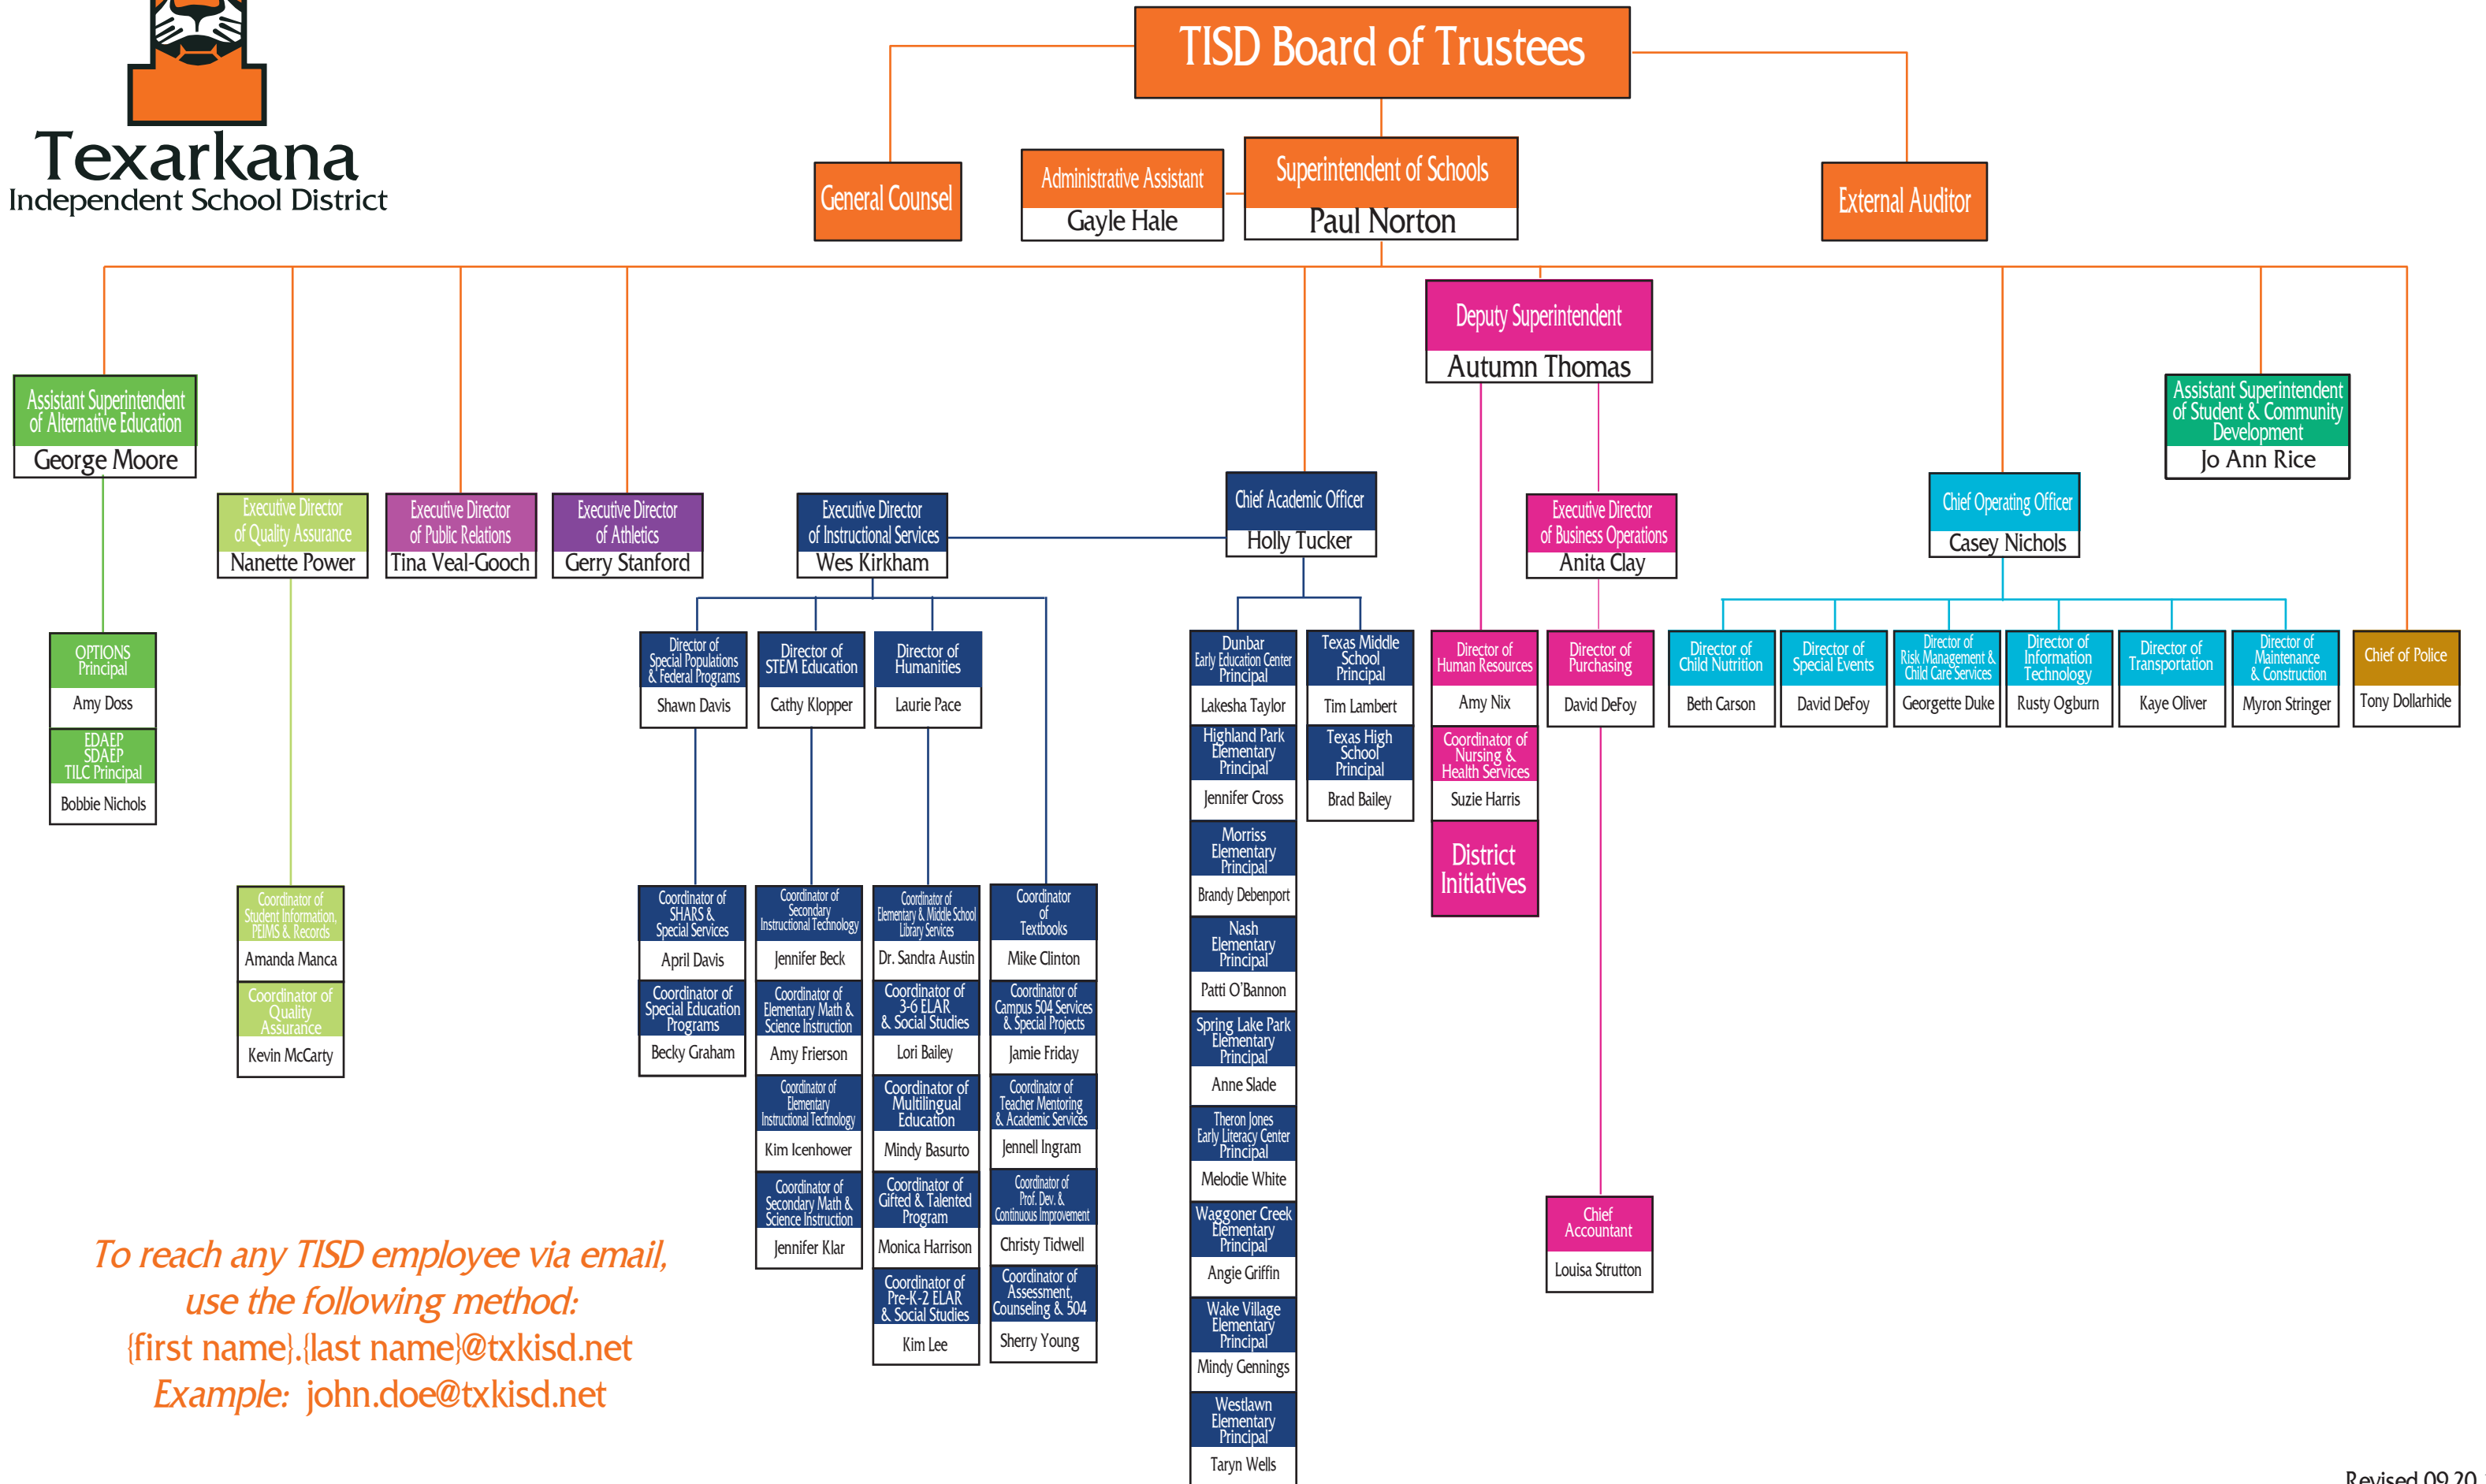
Texarkana
Independent School District

TISD Board of Trustees

General Counsel

Administrative Assistant
Gayle Hale

Superintendent of Schools
Paul Norton

External Auditor

Deputy Superintendent
Autumn Thomas

Assistant Superintendent of Alternative Education
George Moore

Assistant Superintendent of Student & Community Development
Jo Ann Rice

Executive Director of Quality Assurance
Nanette Power

Executive Director of Public Relations
Tina Veal-Gooch

Executive Director of Athletics
Gerry Stanford

Executive Director of Instructional Services
Wes Kirkham

Chief Academic Officer
Holly Tucker

Executive Director of Business Operations
Anita Clay

Chief Operating Officer
Casey Nichols

OPTIONS Principal
Amy Doss

EDAEP SDAEP TILC Principal
Bobbie Nichols

Director of Special Populations & Federal Programs
Shawn Davis

Director of STEM Education
Cathy Klopper

Director of Humanities
Laurie Pace

Dunbar Early Education Center Principal
Lakesha Taylor

Texas Middle School Principal
Tim Lambert

Director of Human Resources
Amy Nix

Director of Purchasing
David DeFoy

Director of Child Nutrition
Beth Carson

Director of Special Events
David DeFoy

Director of Risk Management & Child Care Services
Georgette Duke

Director of Information Technology
Rusty Ogburn

Director of Transportation
Kaye Oliver

Director of Maintenance & Construction
Myron Stringer

Chief of Police
Tony Dollarhide

Highland Park Elementary Principal
Jennifer Cross

Texas High School Principal
Brad Bailey

Coordinator of Nursing & Health Services
Suzie Harris

District Initiatives

Morris Elementary Principal
Brandy Debenport

Coordinator of Student Information, PEIMS & Records
Amanda Manca

Coordinator of Quality Assurance
Kevin McCarty

Coordinator of SHARS & Special Services
April Davis

Coordinator of Special Education Programs
Becky Graham

Coordinator of Secondary Instructional Technology
Jennifer Beck

Coordinator of Elementary Math & Science Instruction
Amy Frierson

Coordinator of Elementary Instructional Technology
Kim Icenhower

Coordinator of Secondary Math & Science Instruction
Jennifer Klar

Coordinator of Elementary & Middle School Library Services
Dr. Sandra Austin

Coordinator of 3-6 ELAR & Social Studies
Lori Bailey

Coordinator of Multilingual Education
Mindy Basurto

Coordinator of Gifted & Talented Program
Monica Harrison

Coordinator of Pre-K-2 ELAR & Social Studies
Kim Lee

Coordinator of Textbooks
Mike Clinton

Coordinator of Campus 504 Services & Special Projects
Jamie Friday

Coordinator of Teacher Mentoring & Academic Services
Jennell Ingram

Coordinator of Prof. Dev. & Continuous Improvement
Christy Tidwell

Coordinator of Assessment, Counseling & 504
Sherry Young

Nash Elementary Principal
Patti O'Bannon

Spring Lake Park Elementary Principal
Anne Slade

Theron Jones Early Literacy Center Principal
Melodie White

Waggoner Creek Elementary Principal
Angie Griffin

Wake Village Elementary Principal
Mindy Gennings

Westlawn Elementary Principal
Taryn Wells

Chief Accountant
Louisa Strutton

To reach any TISD employee via email, use the following method:
{first name}.{last name}@txkisd.net
Example: john.doe@txkisd.net

Revised 09.20